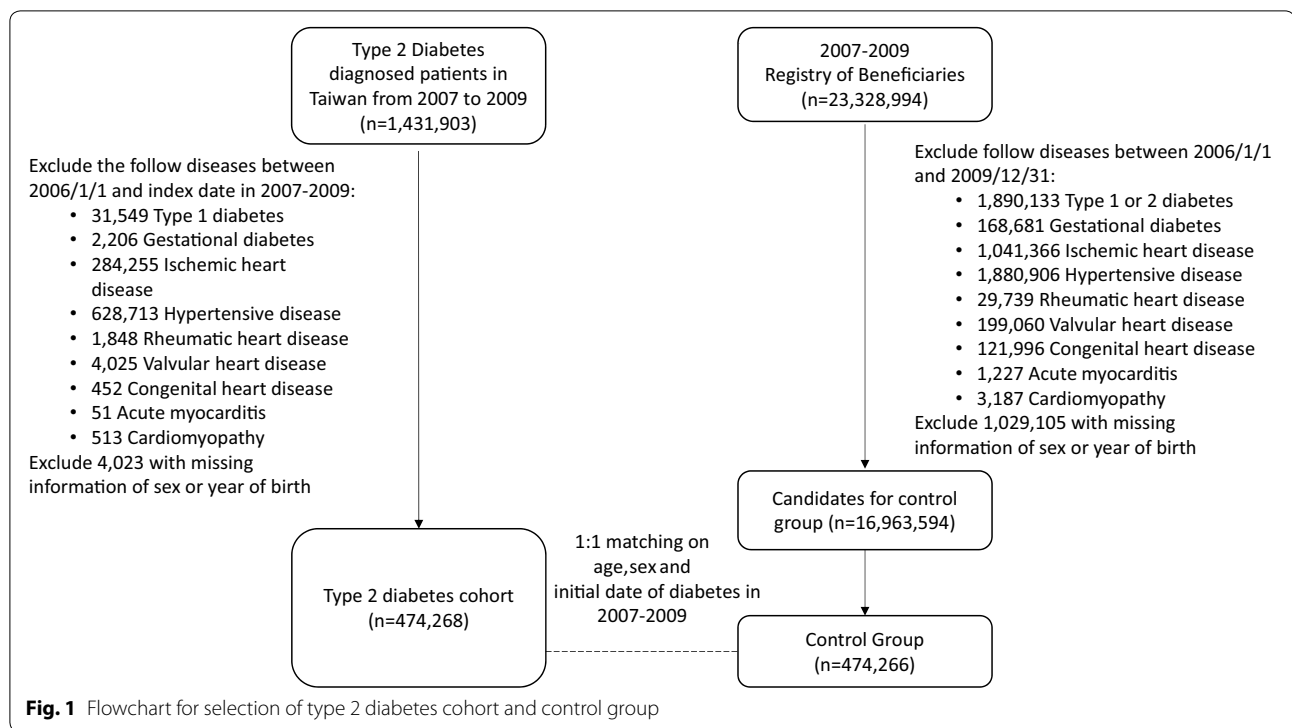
Type 2 Diabetes diagnosed patients in Taiwan from 2007 to 2009 (n=1,431,903)

Exclude the follow diseases between 2006/1/1 and index date in 2007-2009:
• 31,549 Type 1 diabetes
• 2,206 Gestational diabetes
• 284,255 Ischemic heart disease
• 628,713 Hypertensive disease
• 1,848 Rheumatic heart disease
• 4,025 Valvular heart disease
• 452 Congenital heart disease
• 51 Acute myocarditis
• 513 Cardiomyopathy
Exclude 4,023 with missing information of sex or year of birth

Type 2 diabetes cohort (n=474,268)

2007-2009 Registry of Beneficiaries (n=23,328,994)

Exclude follow diseases between 2006/1/1 and 2009/12/31:
• 1,890,133 Type 1 or 2 diabetes
• 168,681 Gestational diabetes
• 1,041,366 Ischemic heart disease
• 1,880,906 Hypertensive disease
• 29,739 Rheumatic heart disease
• 199,060 Valvular heart disease
• 121,996 Congenital heart disease
• 1,227 Acute myocarditis
• 3,187 Cardiomyopathy
Exclude 1,029,105 with missing information of sex or year of birth

Candidates for control group (n=16,963,594)

1:1 matching on age,sex and initial date of diabetes in 2007-2009

Control Group (n=474,266)

**Fig. 1** Flowchart for selection of type 2 diabetes cohort and control group